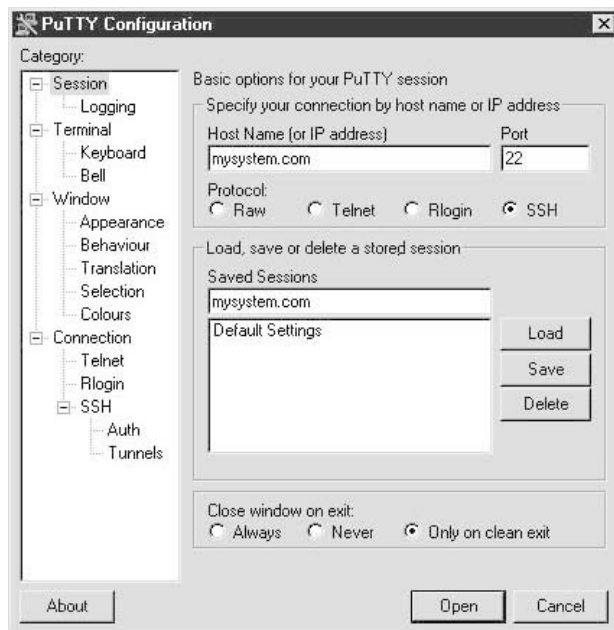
PuTTY Configuration

Category:

Session
Logging
Terminal
Keyboard
Bell
Window
Appearance
Behaviour
Translation
Selection
Colours
Connection
Telnet
Rlogin
SSH
Auth
Tunnels

Basic options for your PuTTY session

Specify your connection by host name or IP address

Host Name (or IP address)
mysystem.com

Port
22

Protocol:
Raw Telnet Rlogin SSH

Load, save or delete a stored session

Saved Sessions
mysystem.com

Default Settings

Load
Save
Delete

Close window on exit:
Always Never Only on clean exit

About

Open
Cancel